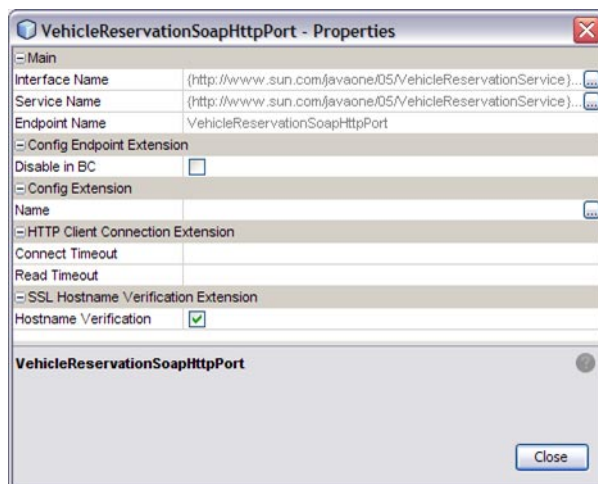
VehicleReservationSoapHttpPort - Properties

| Main | |
|---|---|
| Interface Name | {http://www.sun.com/javaone/05/VehicleReservationService}... |
| Service Name | {http://www.sun.com/javaone/05/VehicleReservationService}... |
| Endpoint Name | VehicleReservationSoapHttpPort |
| Config Endpoint Extension | |
| Disable in BC | |
| Config Extension | |
| Name | |
| HTTP Client Connection Extension | |
| Connect Timeout | |
| Read Timeout | |
| SSL Hostname Verification Extension | |
| Hostname Verification | |

VehicleReservationSoapHttpPort

Close